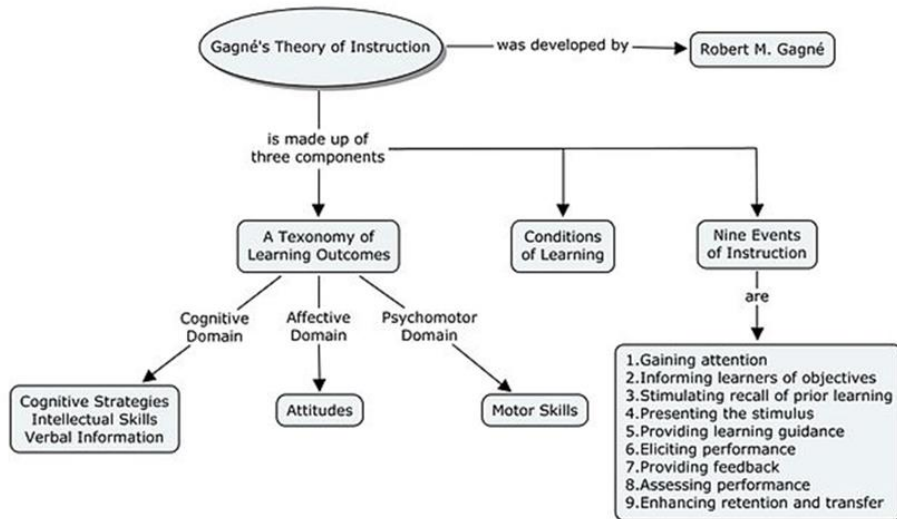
Gagné's Theory of Instruction

was developed by

Robert M. Gagné

is made up of three components

A Texonomy of Learning Outcomes

Conditions of Learning

Nine Events of Instruction

Cognitive Domain

Affective Domain

Psychomotor Domain

are

Cognitive Strategies
Intellectual Skills
Verbal Information

Attitudes

Motor Skills

1.Gaining attention
2.Informing learners of objectives
3.Stimulating recall of prior learning
4.Presenting the stimulus
5.Providing learning guidance
6.Eliciting performance
7.Providing feedback
8.Assessing performance
9.Enhancing retention and transfer